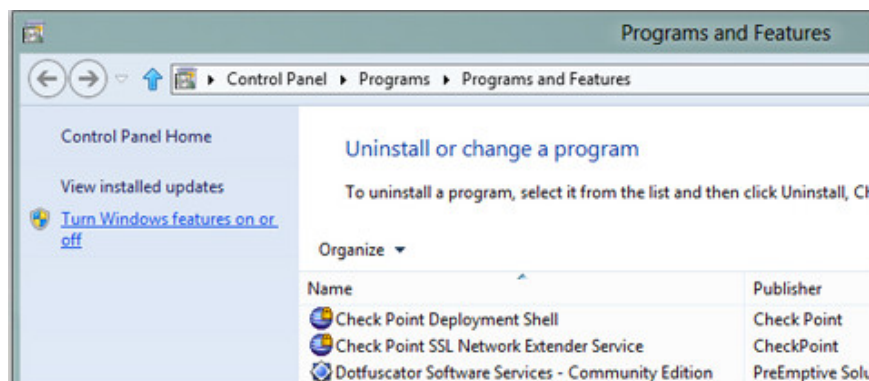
Programs and Features

Control Panel ▸ Programs ▸ Programs and Features

Control Panel Home

View installed updates

Turn Windows features on or off

Uninstall or change a program

To uninstall a program, select it from the list and then click Uninstall, Ch

Organize ▾

| Name | Publisher |
|---|---|
| Check Point Deployment Shell | Check Point |
| Check Point SSL Network Extender Service | CheckPoint |
| Dotfuscator Software Services - Community Edition | PreEmptive Solu |